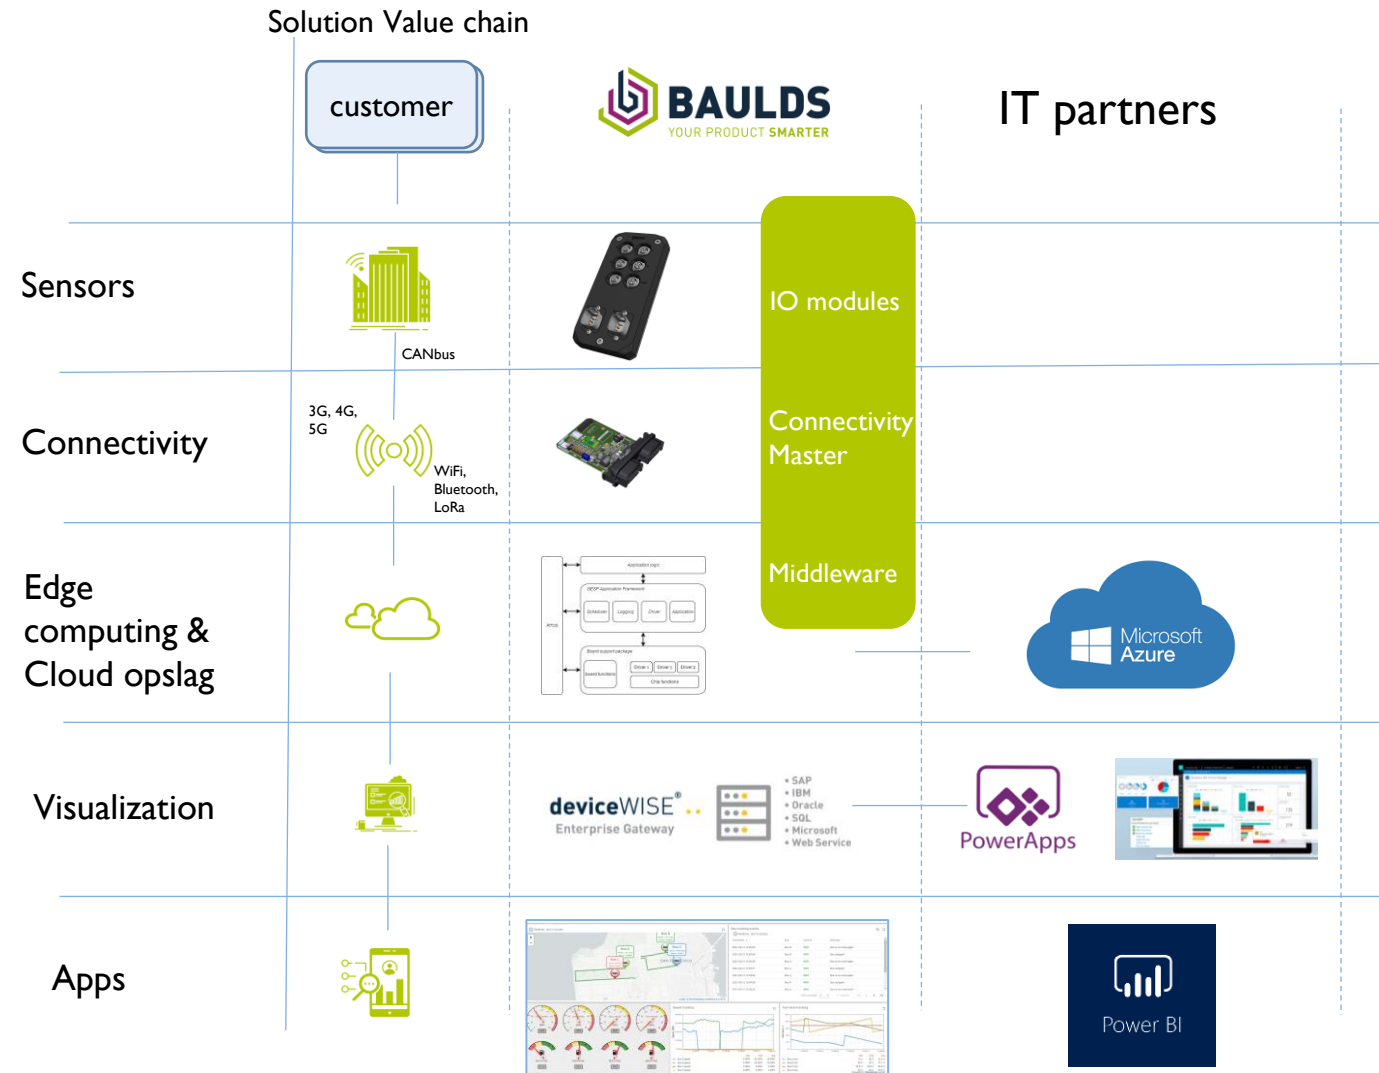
Solution Value chain

customer

BAULDS
YOUR PRODUCT SMARTER

IT partners

Sensors

CANbus

IO modules

Connectivity

3G, 4G, 5G

WiFi, Bluetooth, LoRa

Connectivity Master

Edge computing & Cloud opslag

Middleware

Microsoft Azure

Visualization

deviceWISE® Enterprise Gateway

• SAP
• IBM
• Oracle
• SQL
• Microsoft
• Web Service

PowerApps

Apps

Power BI